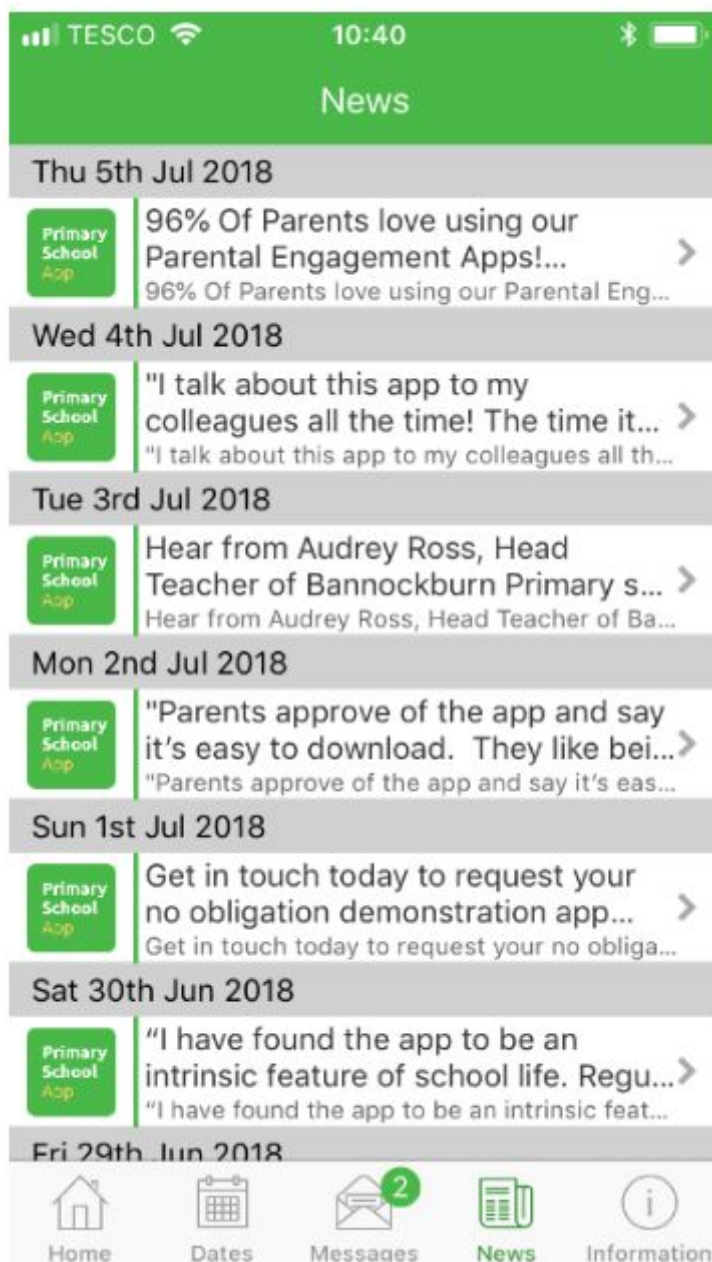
TESCO 10:40

News

Thu 5th Jul 2018

Primary School App
96% Of Parents love using our Parental Engagement Apps!...
96% Of Parents love using our Parental Eng...

Wed 4th Jul 2018

Primary School App
"I talk about this app to my colleagues all the time! The time it...
"I talk about this app to my colleagues all th...

Tue 3rd Jul 2018

Primary School App
Hear from Audrey Ross, Head Teacher of Bannockburn Primary s...
Hear from Audrey Ross, Head Teacher of Ba...

Mon 2nd Jul 2018

Primary School App
"Parents approve of the app and say it's easy to download. They like bei...
"Parents approve of the app and say it's eas...

Sun 1st Jul 2018

Primary School App
Get in touch today to request your no obligation demonstration app...
Get in touch today to request your no obliga...

Sat 30th Jun 2018

Primary School App
"I have found the app to be an intrinsic feature of school life. Regu...
"I have found the app to be an intrinsic feat...

Fri 29th Jun 2018

Home Dates 2 Messages News Information